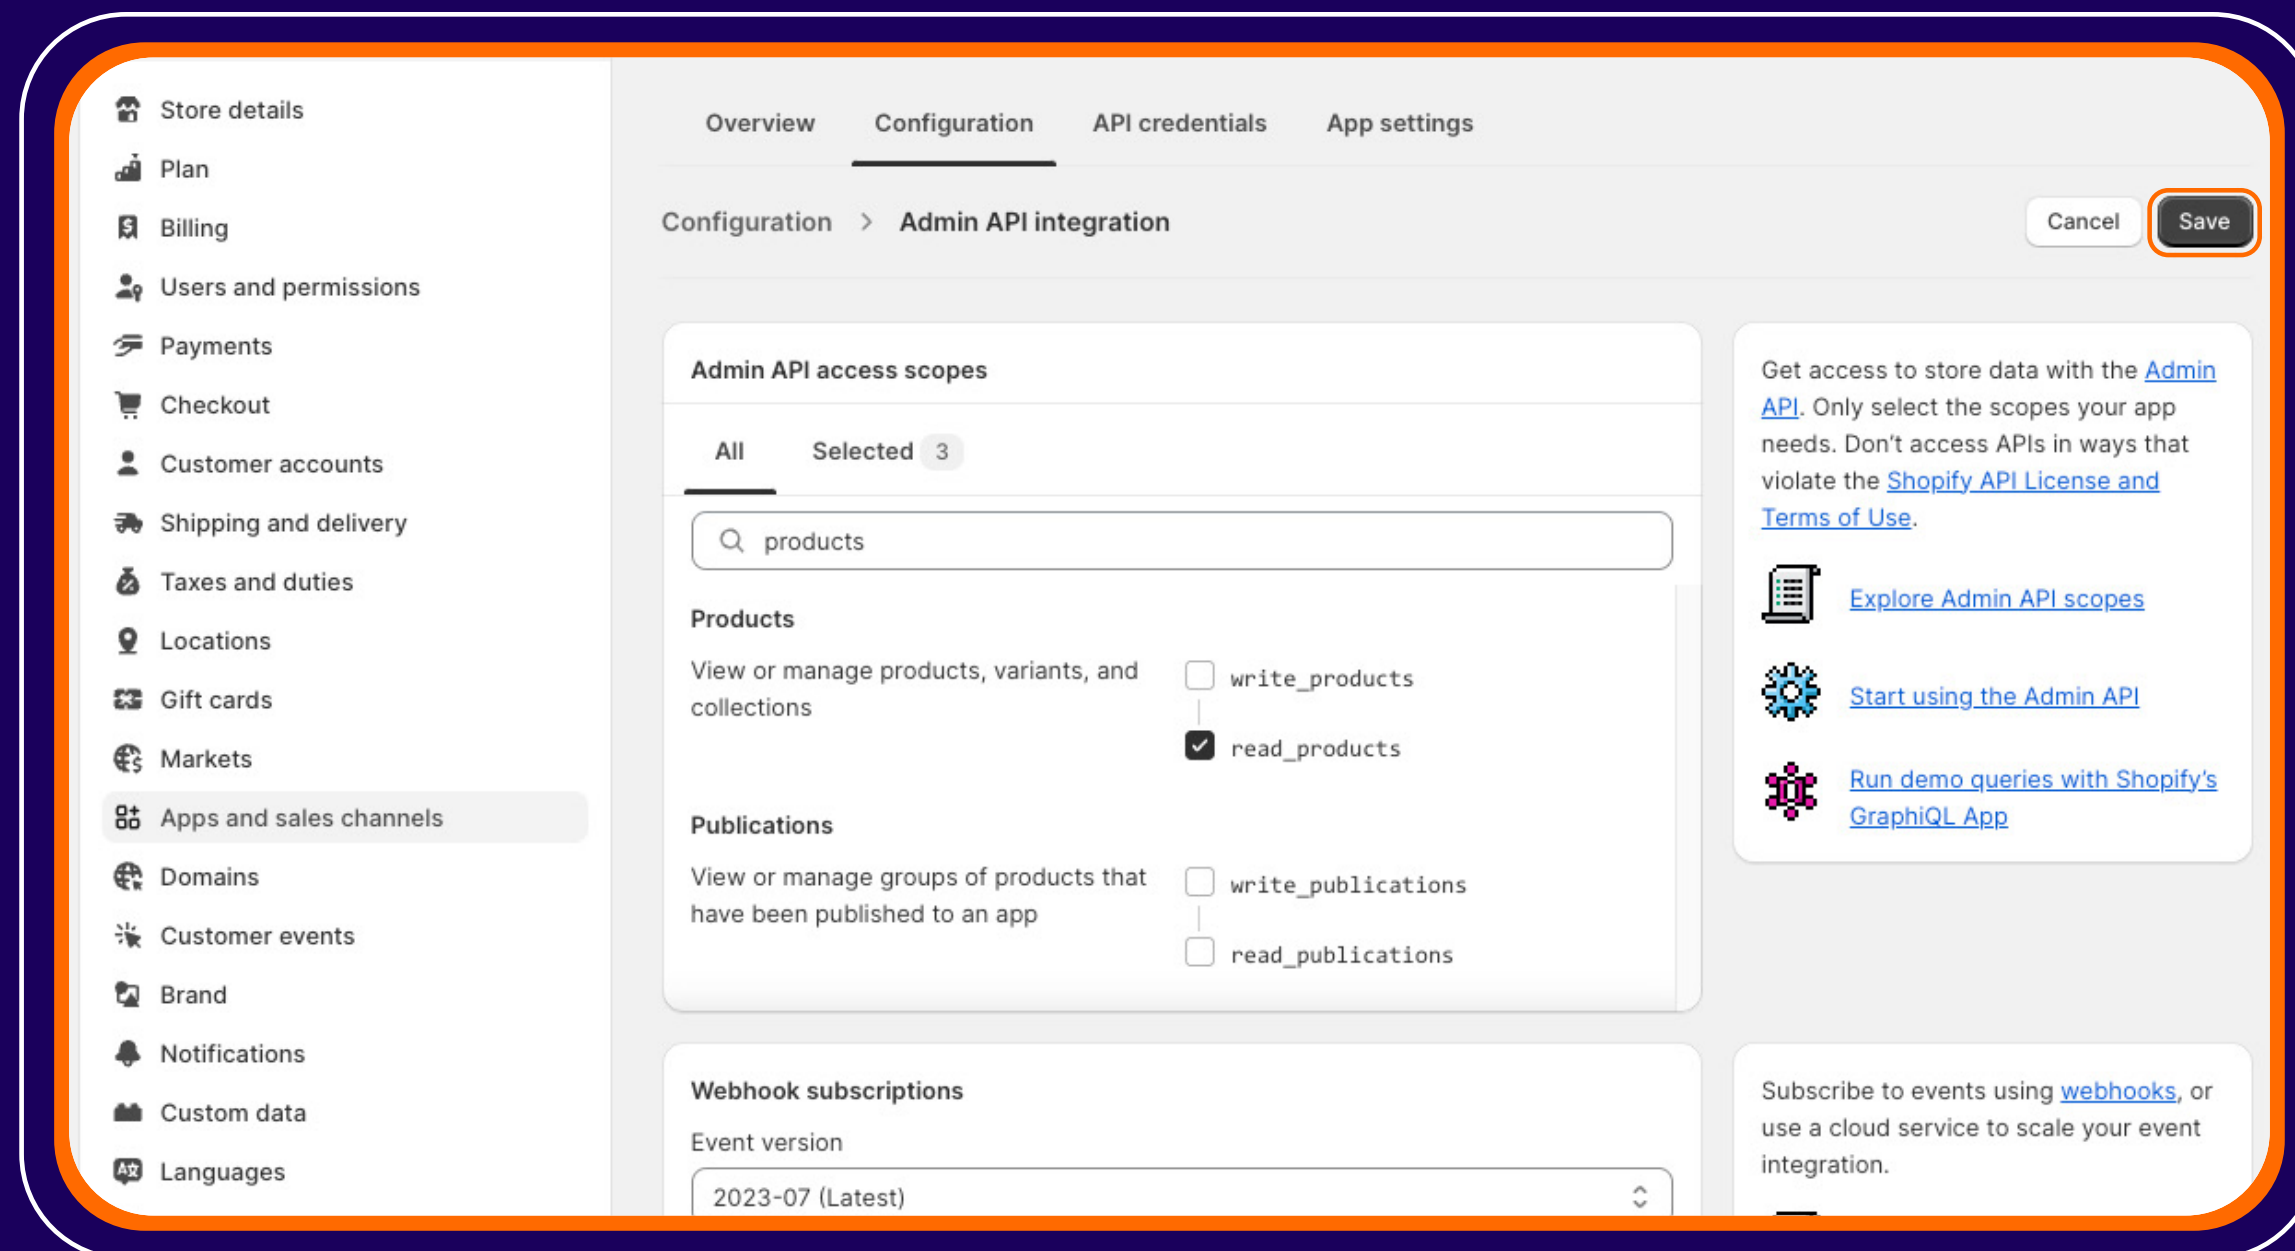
Store details
Plan
Billing
Users and permissions
Payments
Checkout
Customer accounts
Shipping and delivery
Taxes and duties
Locations
Gift cards
Markets
Apps and sales channels
Domains
Customer events
Brand
Notifications
Custom data
Languages

Overview
Configuration
API credentials
App settings

Configuration > Admin API integration

Cancel
Save

Admin API access scopes

All
Selected 3

products

Products
View or manage products, variants, and collections
write_products
read_products

Publications
View or manage groups of products that have been published to an app
write_publications
read_publications

Get access to store data with the Admin API. Only select the scopes your app needs. Don't access APIs in ways that violate the Shopify API License and Terms of Use.

Explore Admin API scopes

Start using the Admin API

Run demo queries with Shopify's GraphiQL App

Webhook subscriptions
Event version
2023-07 (Latest)

Subscribe to events using webhooks, or use a cloud service to scale your event integration.